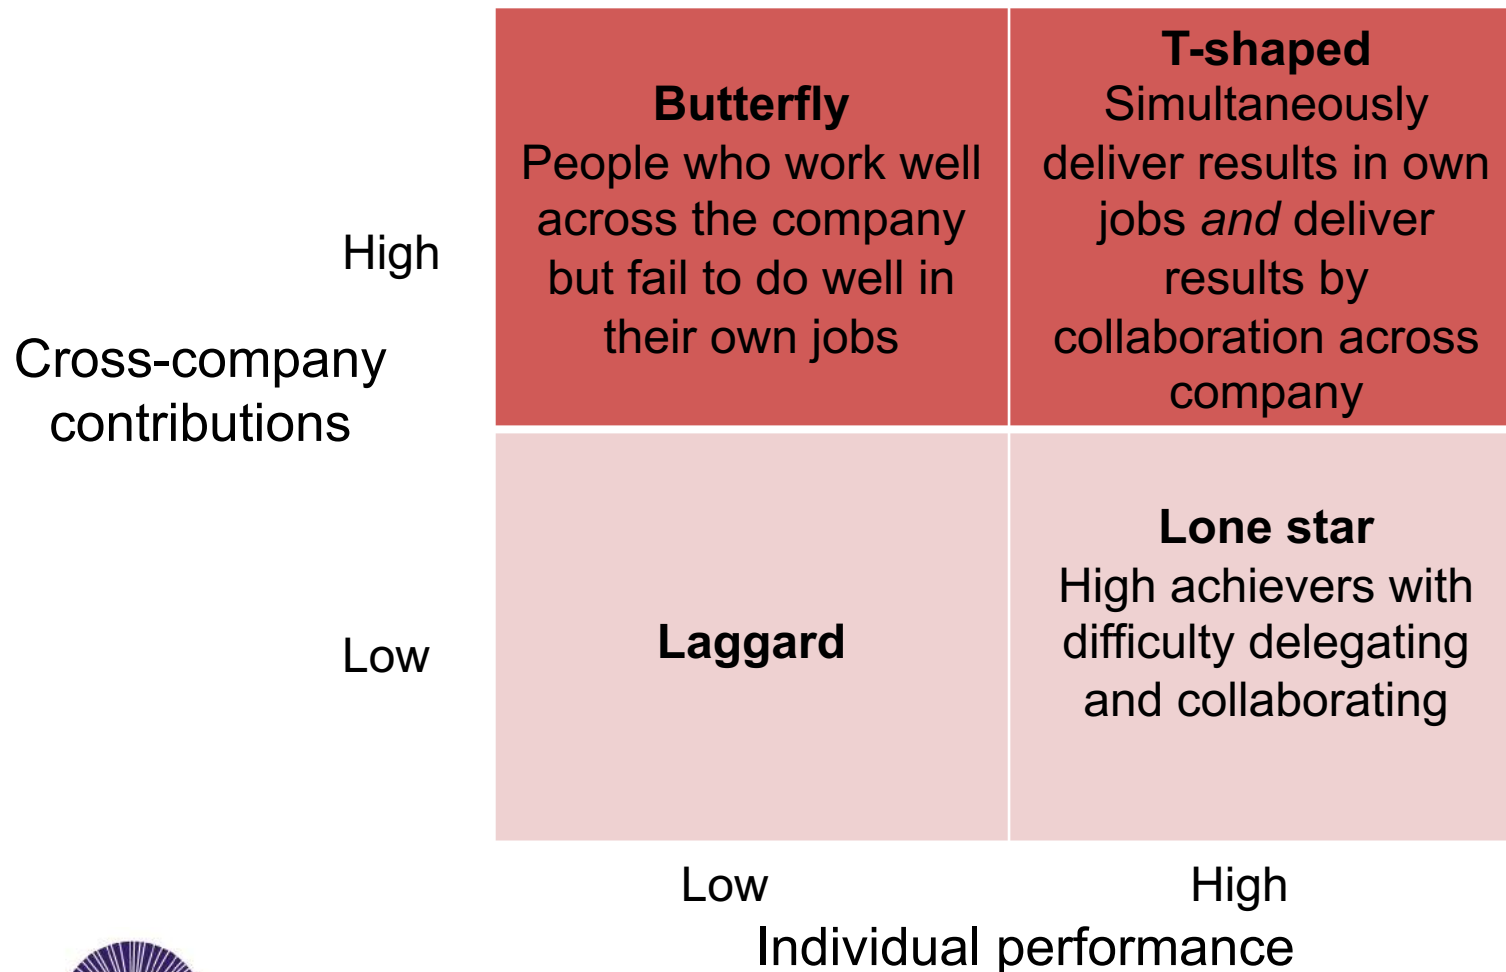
Cross-company contributions

| | Low | High |
|---|---|---|
| High | **Butterfly** People who work well across the company but fail to do well in their own jobs | **T-shaped** Simultaneously deliver results in own jobs *and* deliver results by collaboration across company |
| Low | **Laggard** | **Lone star** High achievers with difficulty delegating and collaborating |

Individual performance